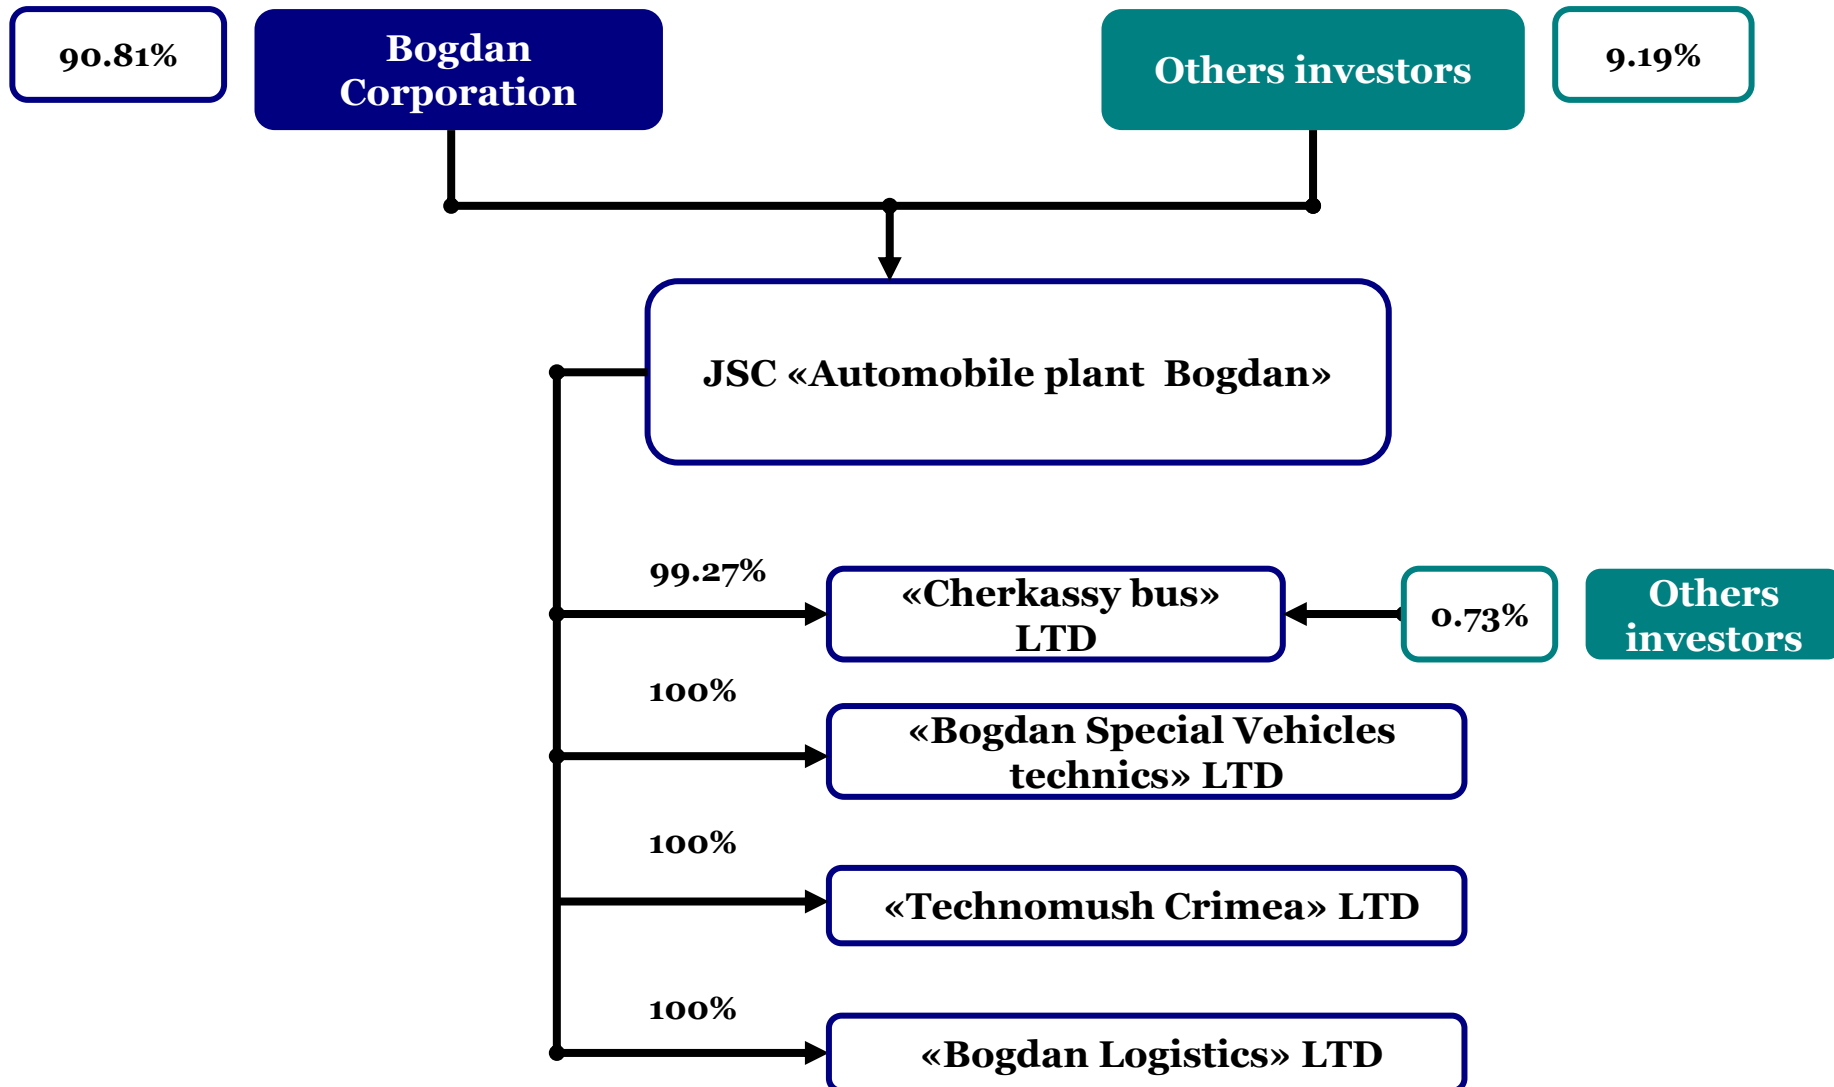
90.81%

Bogdan Corporation

Others investors

9.19%

JSC «Automobile plant Bogdan»

99.27%

«Cherkassy bus» LTD

0.73%

Others investors

100%

«Bogdan Special Vehicles technics» LTD

100%

«Technomush Crimea» LTD

100%

«Bogdan Logistics» LTD